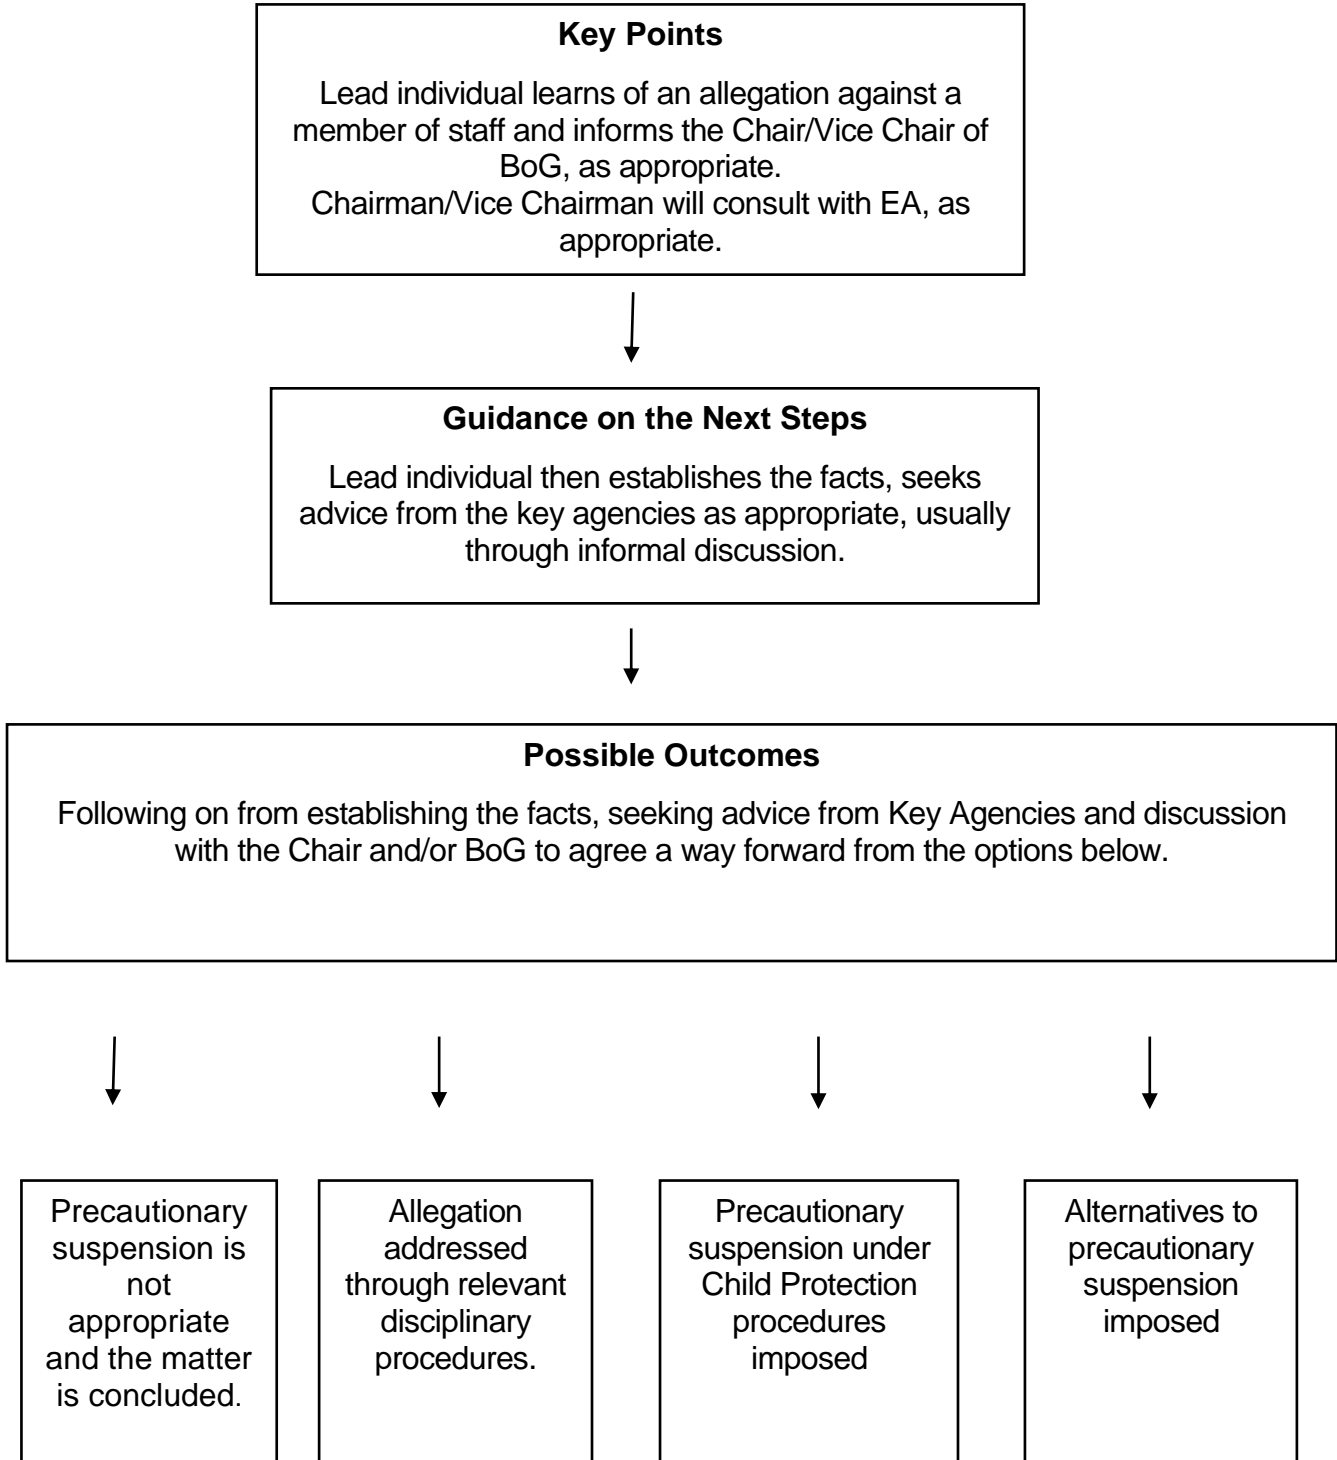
**Key Points**

Lead individual learns of an allegation against a member of staff and informs the Chair/Vice Chair of BoG, as appropriate.
Chairman/Vice Chairman will consult with EA, as appropriate.

**Guidance on the Next Steps**

Lead individual then establishes the facts, seeks advice from the key agencies as appropriate, usually through informal discussion.

**Possible Outcomes**

Following on from establishing the facts, seeking advice from Key Agencies and discussion with the Chair and/or BoG to agree a way forward from the options below.

Precautionary suspension is not appropriate and the matter is concluded.

Allegation addressed through relevant disciplinary procedures.

Precautionary suspension under Child Protection procedures imposed

Alternatives to precautionary suspension imposed